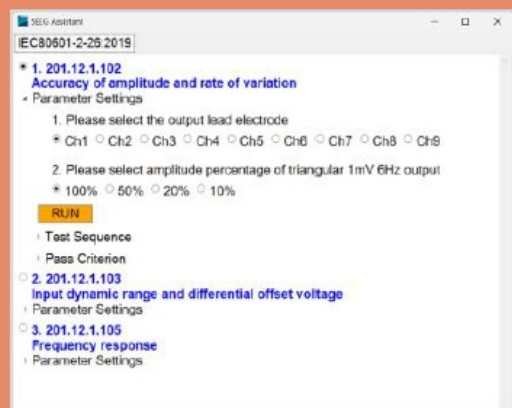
SEEG Assistant

IEC80601-2-26:2019

1. 201.12.1.102
Accuracy of amplitude and rate of variation
Parameter Settings

1. Please select the output lead electrode
Ch1 Ch2 Ch3 Ch4 Ch5 Ch6 Ch7 Ch8 Ch9

2. Please select amplitude percentage of triangular 1mV 6Hz output
100% 50% 20% 10%

RUN

Test Sequence

Pass Criterion

2. 201.12.1.103
Input dynamic range and differential offset voltage
Parameter Settings

3. 201.12.1.105
Frequency response
Parameter Settings